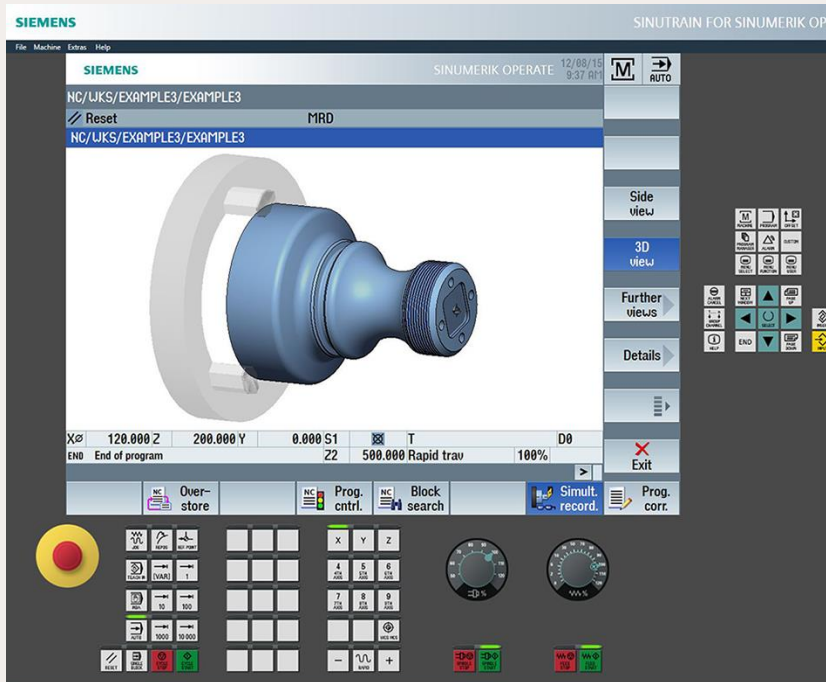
SIEMENS

SINUTRAIN FOR SINUMERIK OP

File Machine Extras Help

SIEMENS

SINUMERIK OPERATE

12/08/15
9:37 AM

M

AUTO

NC/WKS/EXAMPLE3/EXAMPLE3

Reset

MRD

NC/WKS/EXAMPLE3/EXAMPLE3

Side view

3D view

Further views

Details

| X⌀ | 120.000 Z | 200.000 Y | 0.000 S1 | | T | D0 |
|---|---|---|---|---|---|---|
| END | End of program | | Z2 | 500.000 Rapid trav | 100% | |

Exit

Over-store

Prog. cntrl.

Block search

Simult. record.

Prog. corr.

MACHINE PROGRAM OFFSET

PROGRAM MANAGER ALARM CUSTOM

MENU SELECT MENU FUNCTION MENU BACK

ALARM CANCEL NEXT WINDOW PAGE UP

GROUP CHANNEL SELECT

HELP END PAGE DOWN

JOG REPOS REF POINT

TEACH IN [VAR] 1

MDA 10 100

AUTO 1000 10000

RESET SINGLE BLOCK CYCLE STOP CYCLE START

X Y Z

4 5 6

7 8 9

WCS MCS

− + 

%

SPINDLE STOP SPINDLE START

FEED STOP FEED START